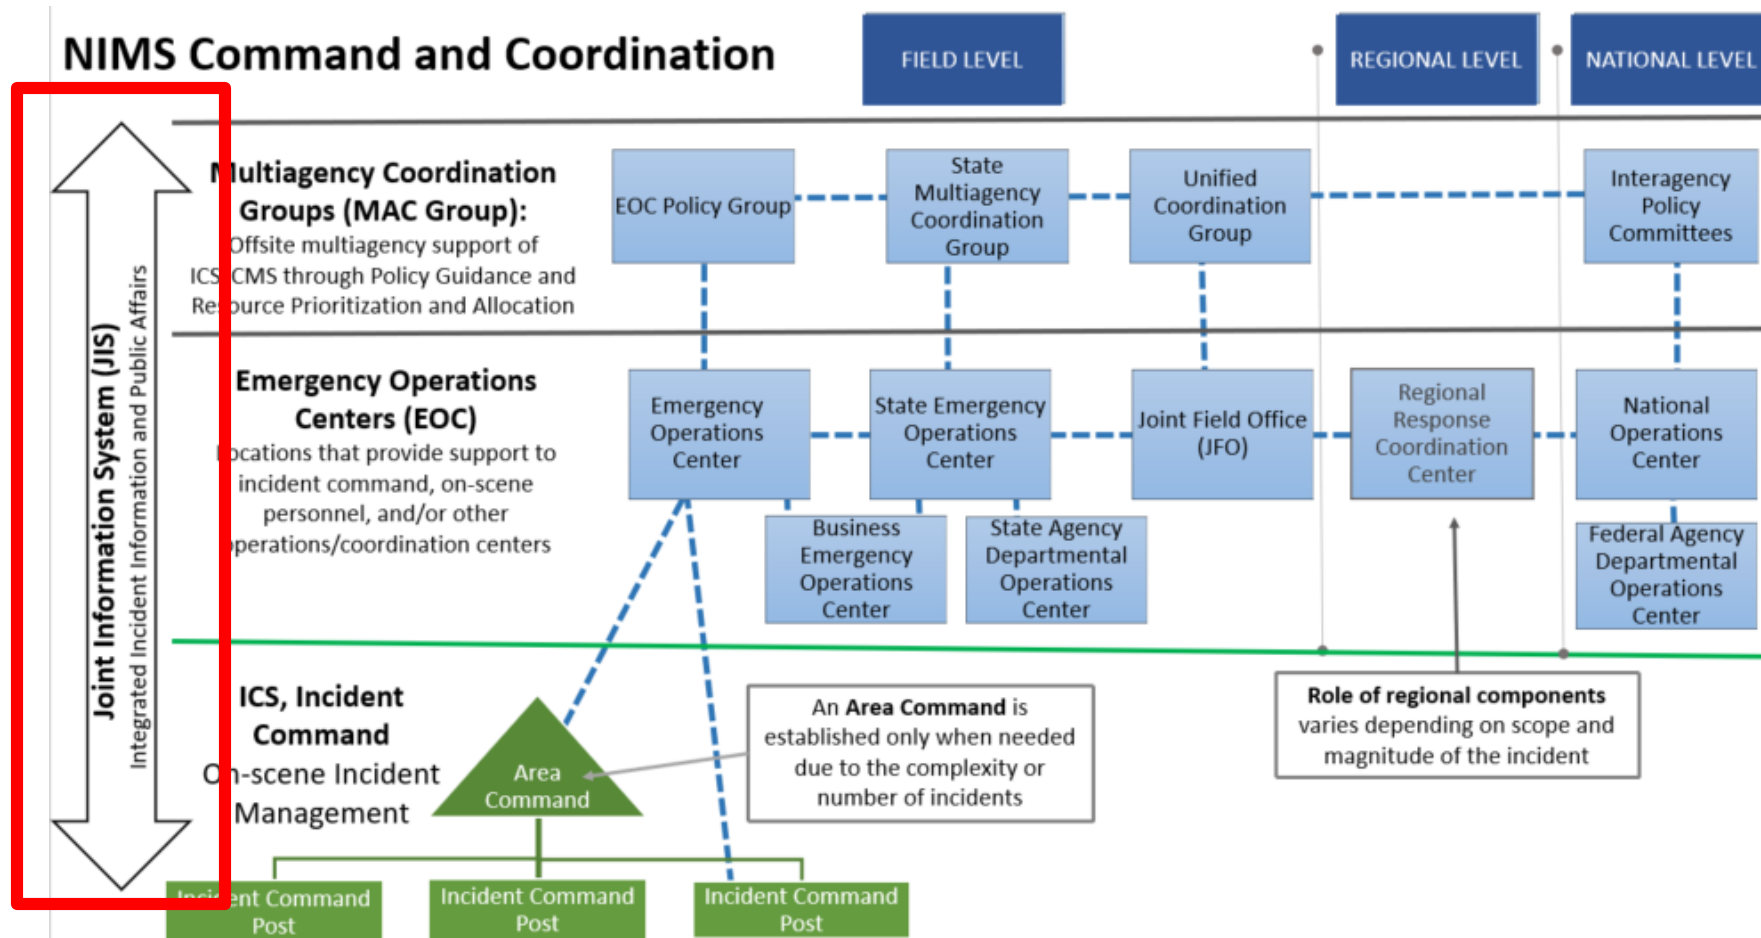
NIMS Command and Coordination

FIELD LEVEL

REGIONAL LEVEL

NATIONAL LEVEL

Joint Information System (JIS)
Integrated Incident Information and Public Affairs

Multiagency Coordination Groups (MAC Group):
Offsite multiagency support of ICS/CMS through Policy Guidance and Resource Prioritization and Allocation

EOC Policy Group

State Multiagency Coordination Group

Unified Coordination Group

Interagency Policy Committees

Emergency Operations Centers (EOC)
Locations that provide support to incident command, on-scene personnel, and/or other operations/coordination centers

Emergency Operations Center

State Emergency Operations Center

Joint Field Office (JFO)

Regional Response Coordination Center

National Operations Center

Business Emergency Operations Center

State Agency Departmental Operations Center

Federal Agency Departmental Operations Center

ICS, Incident Command
On-scene Incident Management

Area Command

An **Area Command** is established only when needed due to the complexity or number of incidents

**Role of regional components** varies depending on scope and magnitude of the incident

Incident Command Post

Incident Command Post

Incident Command Post